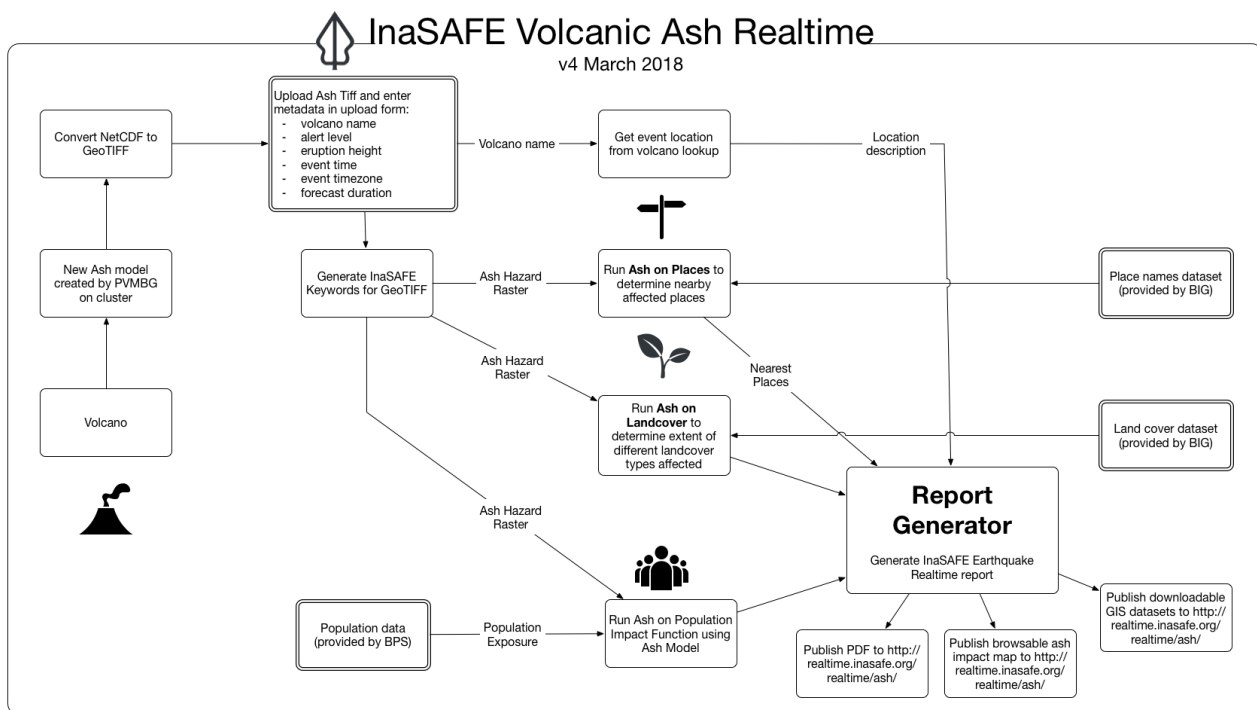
InaSAFE Volcanic Ash Realtime

v4 March 2018

Convert NetCDF to GeoTIFF

Upload Ash Tiff and enter metadata in upload form:
- volcano name
- alert level
- eruption height
- event time
- event timezone
- forecast duration

Volcano name

Get event location from volcano lookup

Location description

New Ash model created by PVMBG on cluster

Generate InaSAFE Keywords for GeoTIFF

Ash Hazard Raster

Run **Ash on Places** to determine nearby affected places

Place names dataset (provided by BIG)

Ash Hazard Raster

Nearest Places

Volcano

Run **Ash on Landcover** to determine extent of different landcover types affected

Land cover dataset (provided by BIG)

Ash Hazard Raster

Report Generator

Generate InaSAFE Earthquake Realtime report

Population data (provided by BPS)

Population Exposure

Run Ash on Population Impact Function using Ash Model

Publish PDF to http://realtime.inasafe.org/realtime/ash/

Publish browsable ash impact map to http://realtime.inasafe.org/realtime/ash/

Publish downloadable GIS datasets to http://realtime.inasafe.org/realtime/ash/